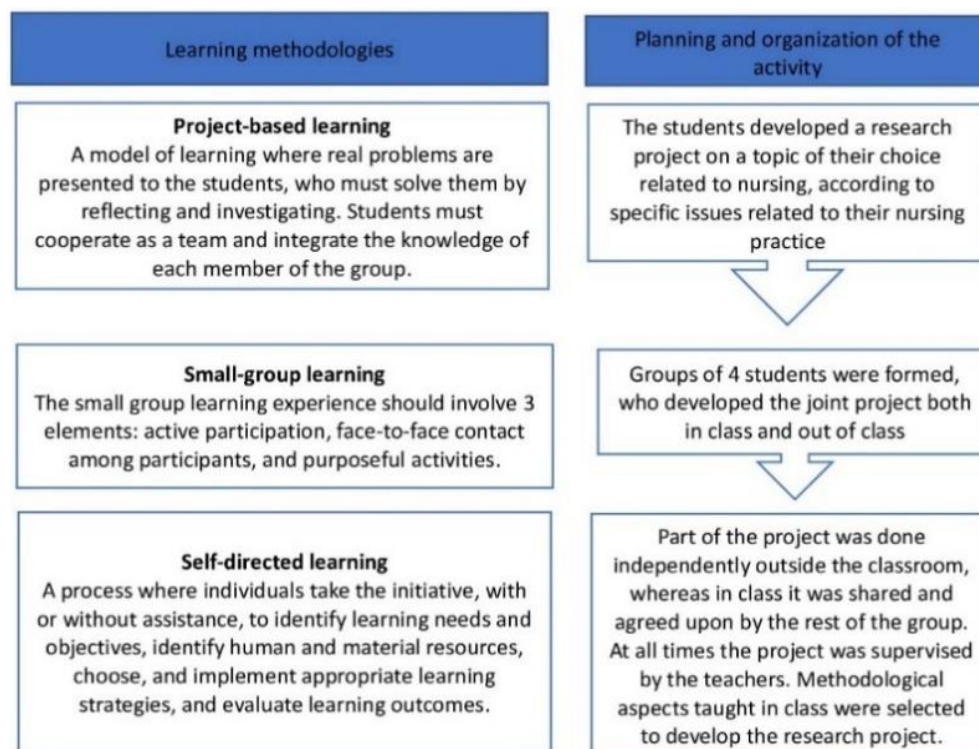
Learning methodologies

Project-based learning
A model of learning where real problems are presented to the students, who must solve them by reflecting and investigating. Students must cooperate as a team and integrate the knowledge of each member of the group.

Small-group learning
The small group learning experience should involve 3 elements: active participation, face-to-face contact among participants, and purposeful activities.

Self-directed learning
A process where individuals take the initiative, with or without assistance, to identify learning needs and objectives, identify human and material resources, choose, and implement appropriate learning strategies, and evaluate learning outcomes.

Planning and organization of the activity

The students developed a research project on a topic of their choice related to nursing, according to specific issues related to their nursing practice

Groups of 4 students were formed, who developed the joint project both in class and out of class

Part of the project was done independently outside the classroom, whereas in class it was shared and agreed upon by the rest of the group. At all times the project was supervised by the teachers. Methodological aspects taught in class were selected to develop the research project.